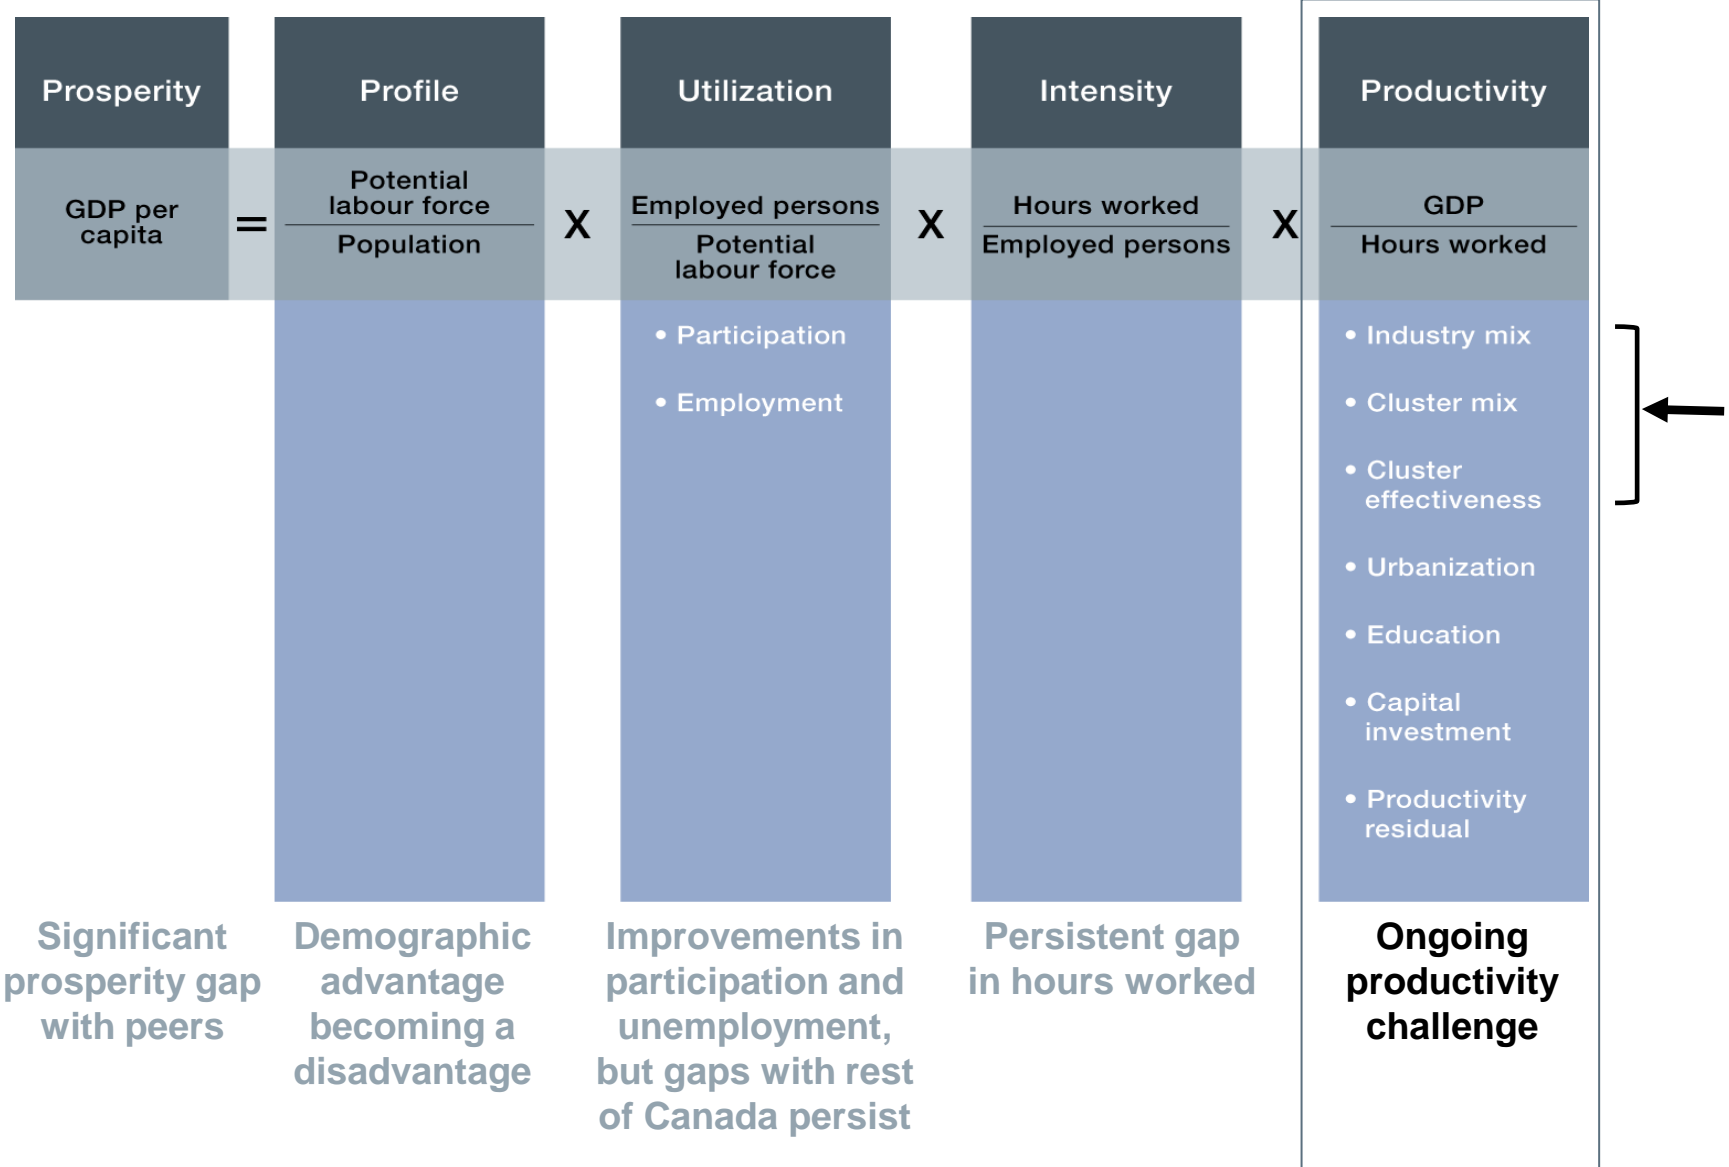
| Prosperity | | Profile | | Utilization | | Intensity | | Productivity |
|---|---|---|---|---|---|---|---|---|
| GDP per capita | = | $\frac{\text{Potential labour force}}{\text{Population}}$ | X | $\frac{\text{Employed persons}}{\text{Potential labour force}}$ | X | $\frac{\text{Hours worked}}{\text{Employed persons}}$ | X | $\frac{\text{GDP}}{\text{Hours worked}}$ |

• Participation
• Employment

• Industry mix
• Cluster mix
• Cluster effectiveness
• Urbanization
• Education
• Capital investment
• Productivity residual

Significant prosperity gap with peers

Demographic advantage becoming a disadvantage

Improvements in participation and unemployment, but gaps with rest of Canada persist

Persistent gap in hours worked

Ongoing productivity challenge